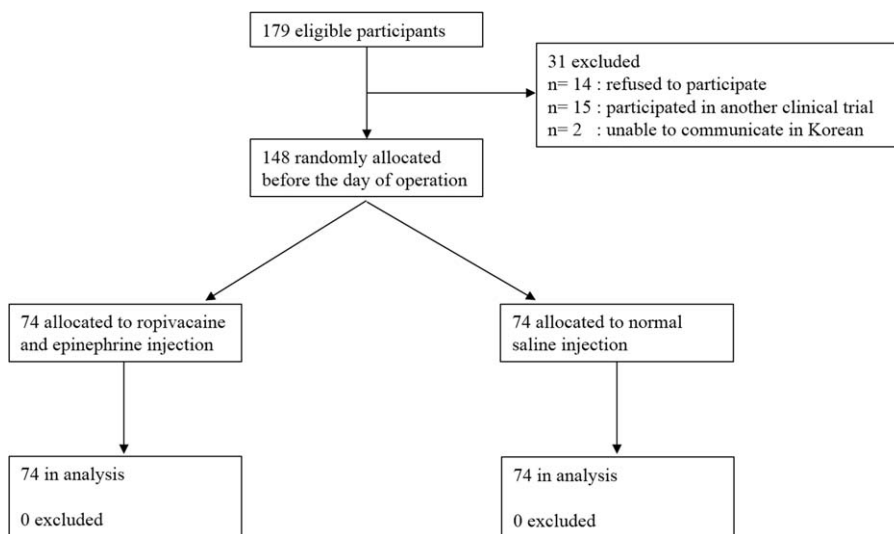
179 eligible participants

31 excluded
n= 14 : refused to participate
n= 15 : participated in another clinical trial
n= 2 : unable to communicate in Korean

148 randomly allocated before the day of operation

74 allocated to ropivacaine and epinephrine injection

74 allocated to normal saline injection

74 in analysis

0 excluded

74 in analysis

0 excluded